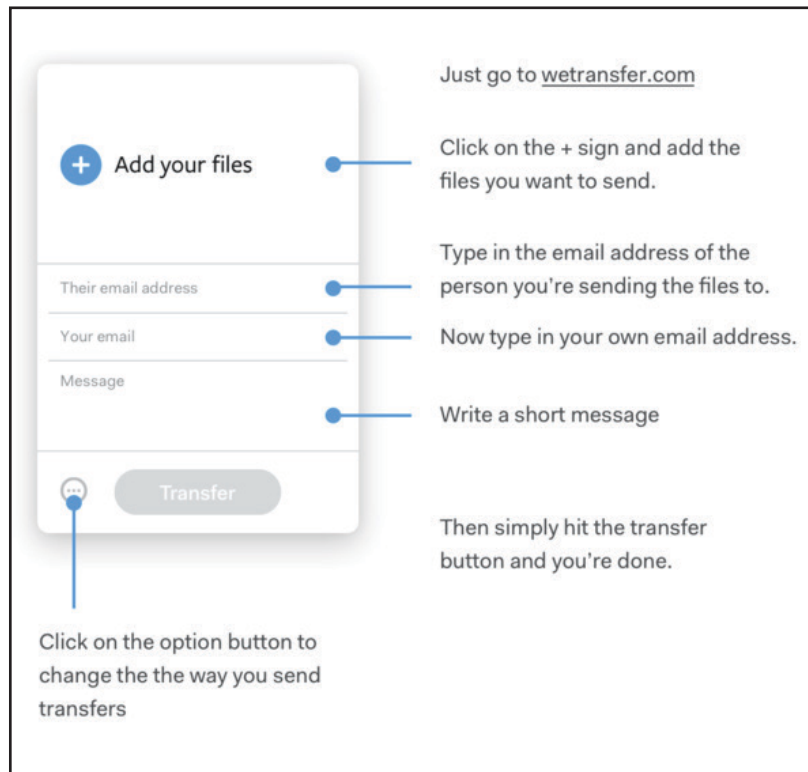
Add your files

Their email address

Your email

Message

Transfer

Just go to wetransfer.com

Click on the + sign and add the files you want to send.

Type in the email address of the person you're sending the files to.

Now type in your own email address.

Write a short message

Then simply hit the transfer button and you're done.

Click on the option button to change the the way you send transfers